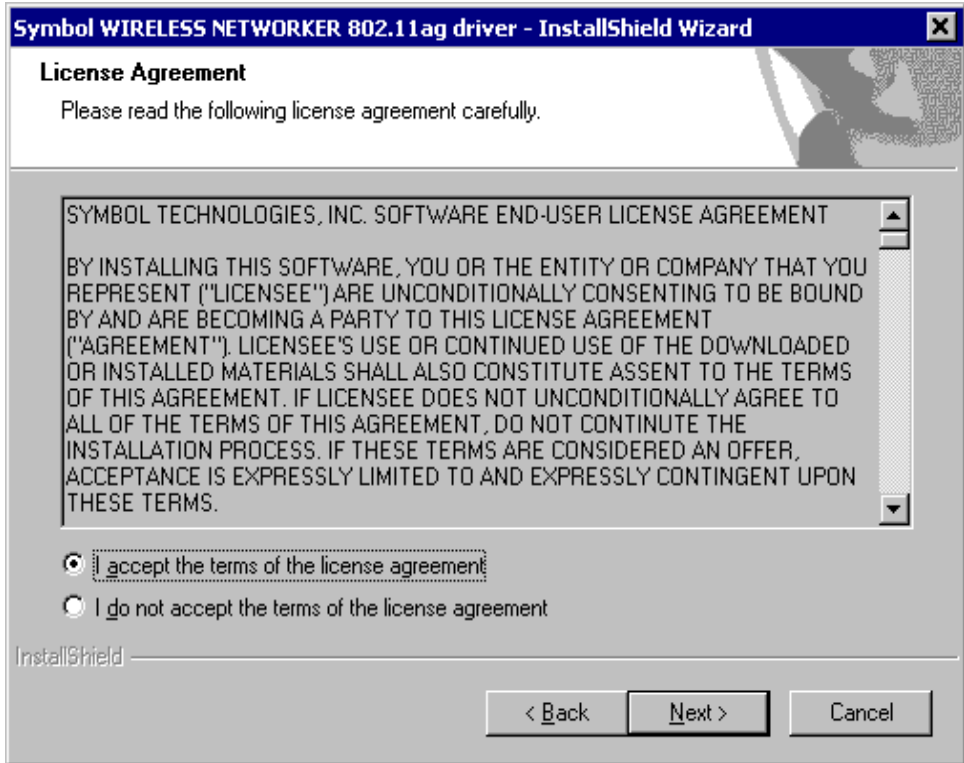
Symbol WIRELESS NETWORKER 802.11ag driver - InstallShield Wizard

License Agreement

Please read the following license agreement carefully.

SYMBOL TECHNOLOGIES, INC. SOFTWARE END-USER LICENSE AGREEMENT

BY INSTALLING THIS SOFTWARE, YOU OR THE ENTITY OR COMPANY THAT YOU REPRESENT ("LICENSEE") ARE UNCONDITIONALLY CONSENTING TO BE BOUND BY AND ARE BECOMING A PARTY TO THIS LICENSE AGREEMENT ("AGREEMENT"). LICENSEE'S USE OR CONTINUED USE OF THE DOWNLOADED OR INSTALLED MATERIALS SHALL ALSO CONSTITUTE ASSENT TO THE TERMS OF THIS AGREEMENT. IF LICENSEE DOES NOT UNCONDITIONALLY AGREE TO ALL OF THE TERMS OF THIS AGREEMENT, DO NOT CONTINUTE THE INSTALLATION PROCESS. IF THESE TERMS ARE CONSIDERED AN OFFER, ACCEPTANCE IS EXPRESSLY LIMITED TO AND EXPRESSLY CONTINGENT UPON THESE TERMS.

I accept the terms of the license agreement

I do not accept the terms of the license agreement

InstallShield

< Back

Next >

Cancel